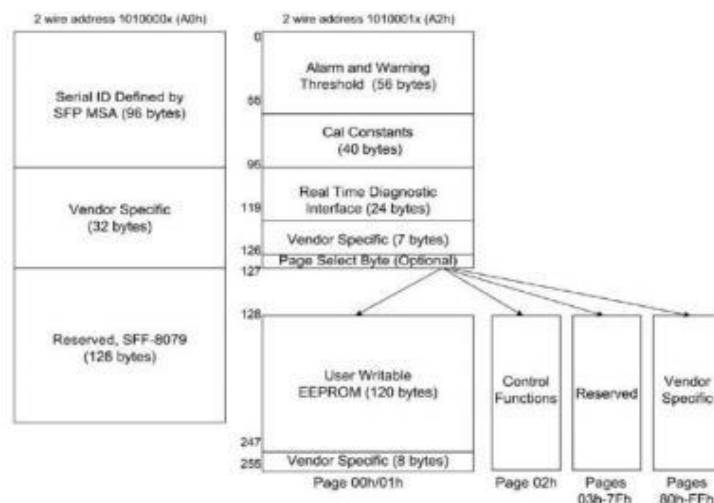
2 wire address 1010000x (A0h)

Serial ID Defined by SFP MSA (96 bytes)

Vendor Specific (32 bytes)

Reserved, SFF-8079 (128 bytes)

2 wire address 1010001x (A2h)

0

Alarm and Warning Threshold (56 bytes)

56

Cal Constants (40 bytes)

96

Real Time Diagnostic Interface (24 bytes)

119

Vendor Specific (7 bytes)

126

Page Select Byte (Optional)

127

128

User Writable EEPROM (120 bytes)

247

Vendor Specific (8 bytes)

255

Page 00h/01h

Control Functions

Page 02h

Reserved

Pages 03h-7Fh

Vendor Specific

Pages 80h-FFh